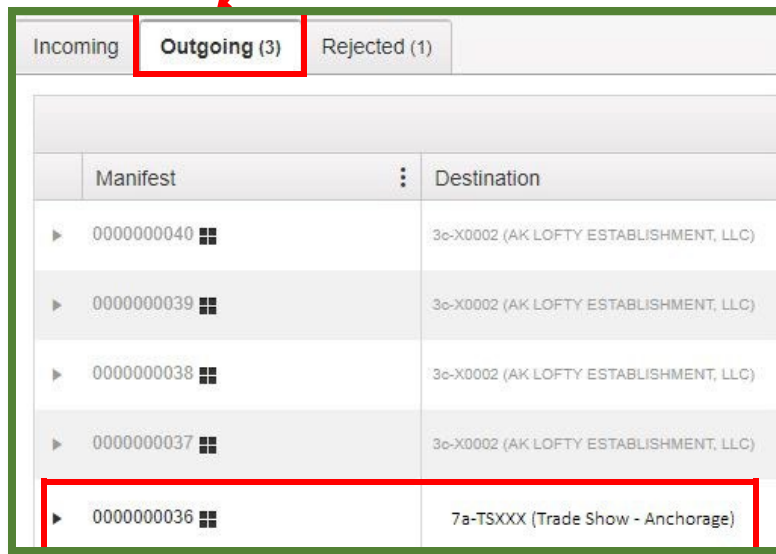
Incoming Outgoing (3) Rejected (1)

| | Manifest | Destination |
|---|---|---|
| ▸ | 0000000040 | 3c-X0002 (AK LOFTY ESTABLISHMENT, LLC) |
| ▸ | 0000000039 | 3c-X0002 (AK LOFTY ESTABLISHMENT, LLC) |
| ▸ | 0000000038 | 3c-X0002 (AK LOFTY ESTABLISHMENT, LLC) |
| ▸ | 0000000037 | 3c-X0002 (AK LOFTY ESTABLISHMENT, LLC) |
| ▸ | 0000000036 | 7a-TSXXX (Trade Show - Anchorage) |